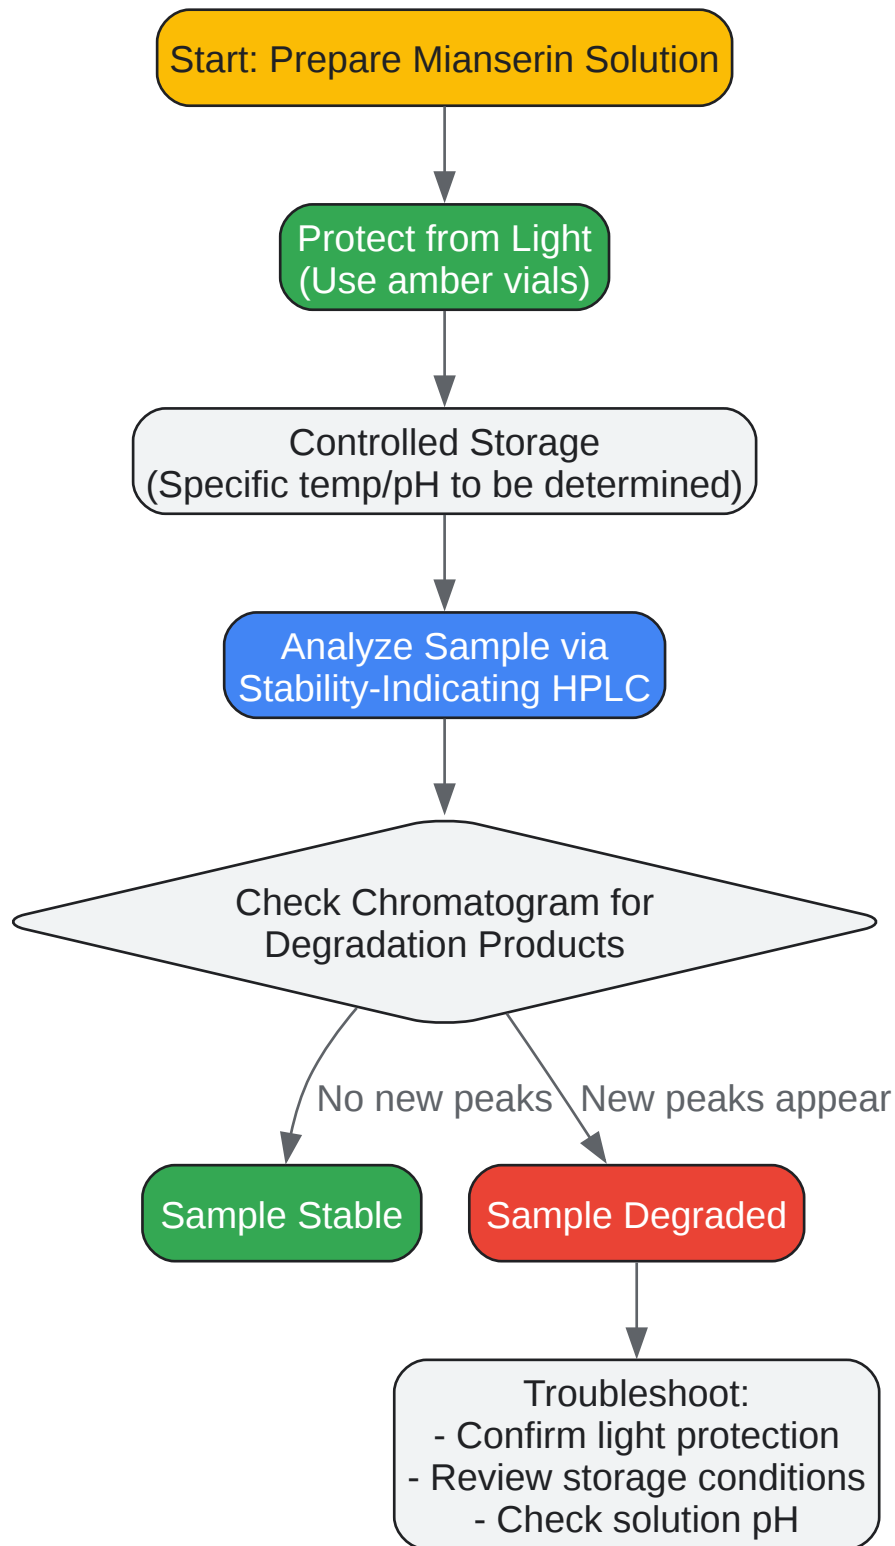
Start: Prepare Mianserin Solution

Protect from Light
(Use amber vials)

Controlled Storage
(Specific temp/pH to be determined)

Analyze Sample via
Stability-Indicating HPLC

Check Chromatogram for
Degradation Products

No new peaks

New peaks appear

Sample Stable

Sample Degraded

Troubleshoot:
- Confirm light protection
- Review storage conditions
- Check solution pH